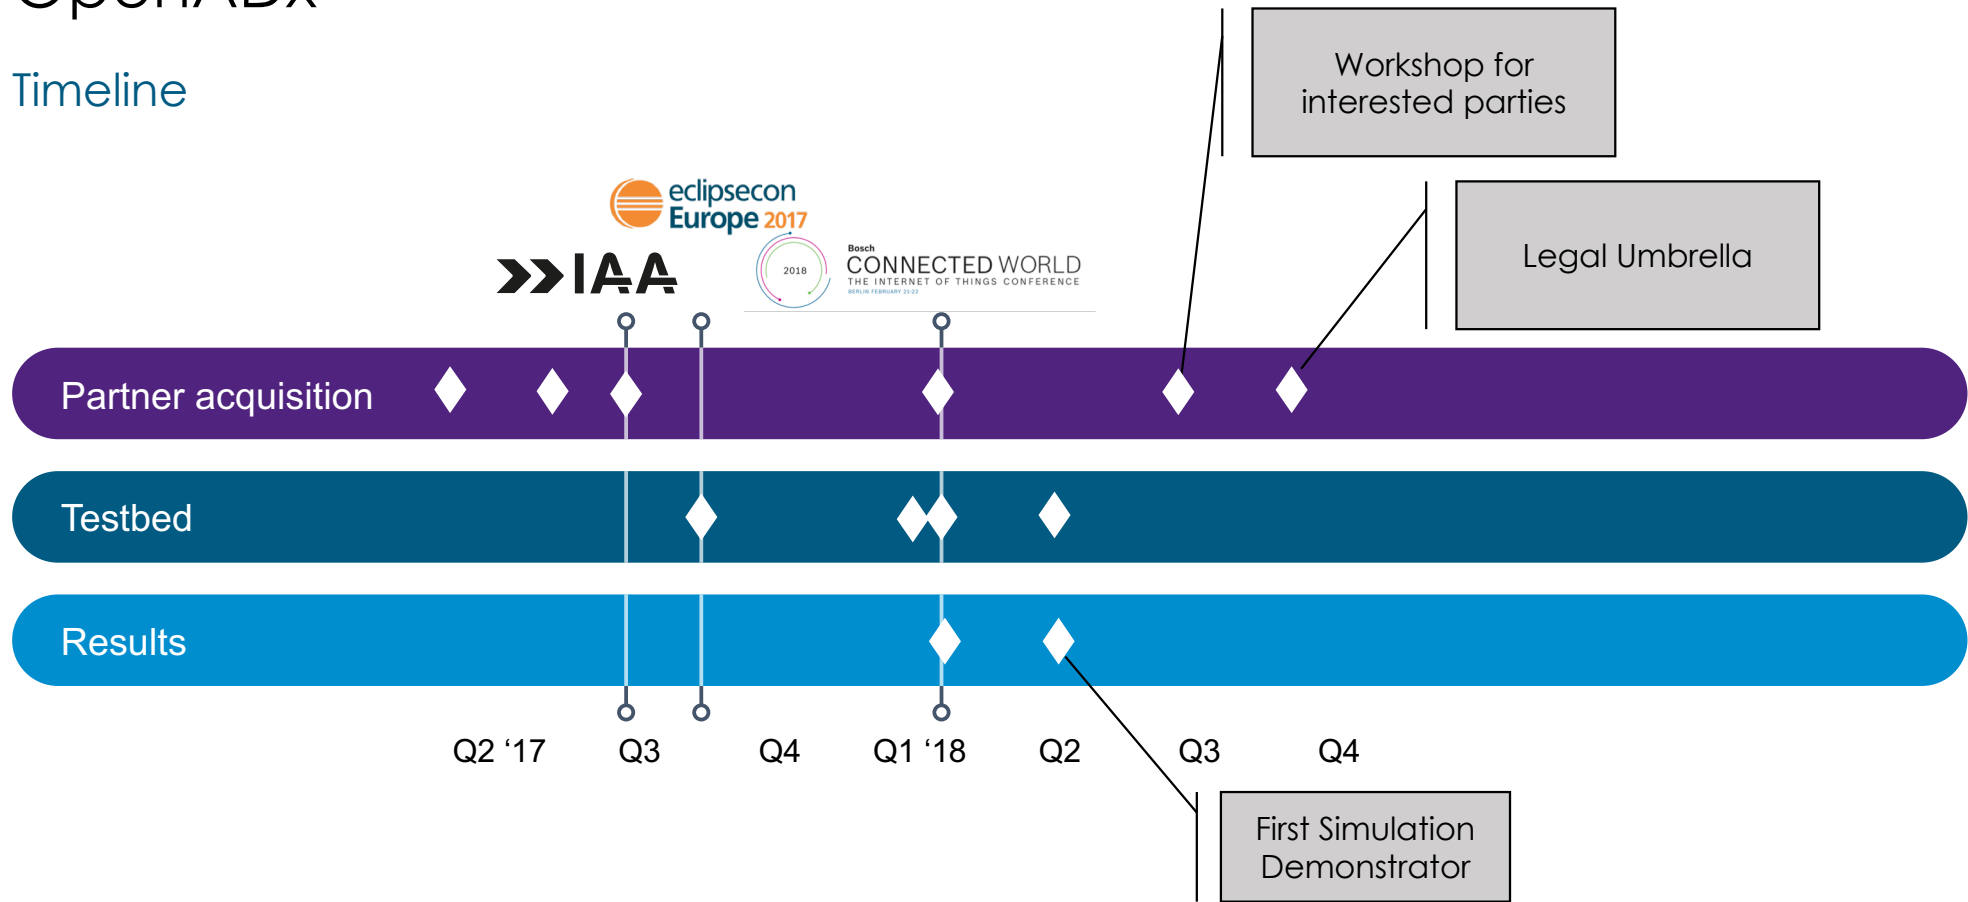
Timeline

Workshop for interested parties

Legal Umbrella

eclipsecon Europe 2017

IAA

2018

Bosch CONNECTED WORLD THE INTERNET OF THINGS CONFERENCE BERLIN FEBRUARY 21-22

Partner acquisition

Testbed

Results

Q2 '17 Q3 Q4 Q1 '18 Q2 Q3 Q4

First Simulation Demonstrator